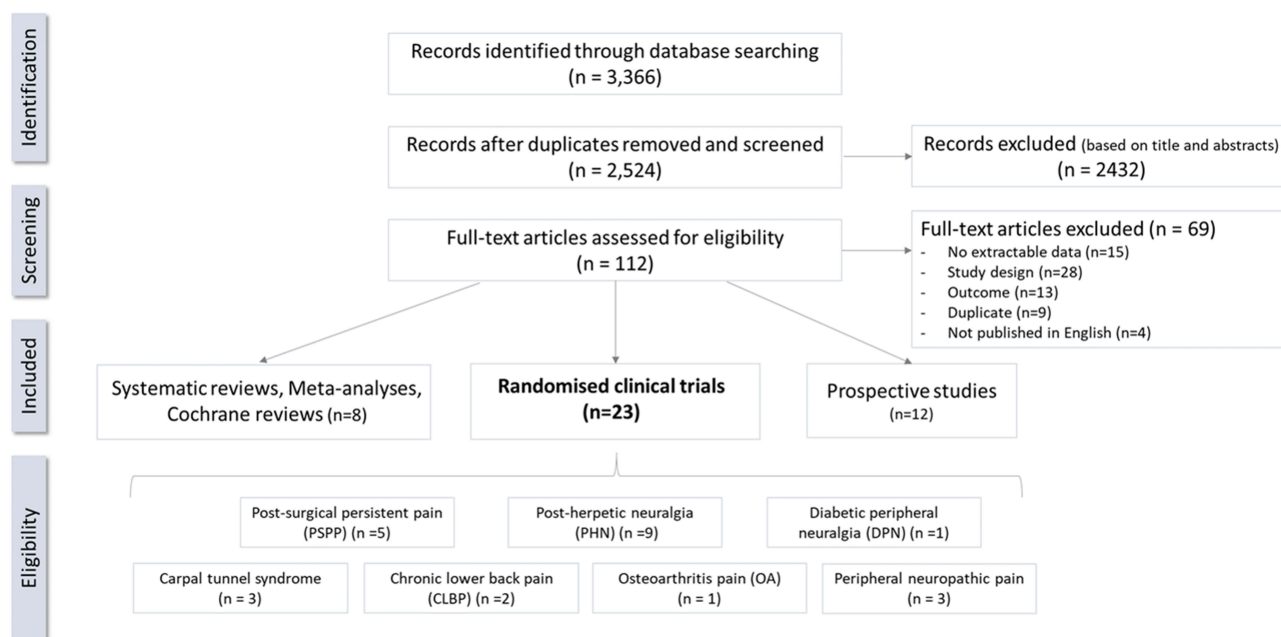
Identification

Records identified through database searching
(n = 3,366)

Records after duplicates removed and screened
(n = 2,524)

Records excluded (based on title and abstracts)
(n = 2432)

Screening

Full-text articles assessed for eligibility
(n = 112)

Full-text articles excluded (n = 69)
- No extractable data (n=15)
- Study design (n=28)
- Outcome (n=13)
- Duplicate (n=9)
- Not published in English (n=4)

Included

Systematic reviews, Meta-analyses, Cochrane reviews (n=8)

**Randomised clinical trials (n=23)**

Prospective studies
(n=12)

Eligibility

Post-surgical persistent pain
(PSPP) (n =5)

Post-herpetic neuralgia
(PHN) (n =9)

Diabetic peripheral neuralgia (DPN) (n =1)

Carpal tunnel syndrome
(n = 3)

Chronic lower back pain
(CLBP) (n =2)

Osteoarthritis pain (OA)
(n = 1)

Peripheral neuropathic pain
(n = 3)